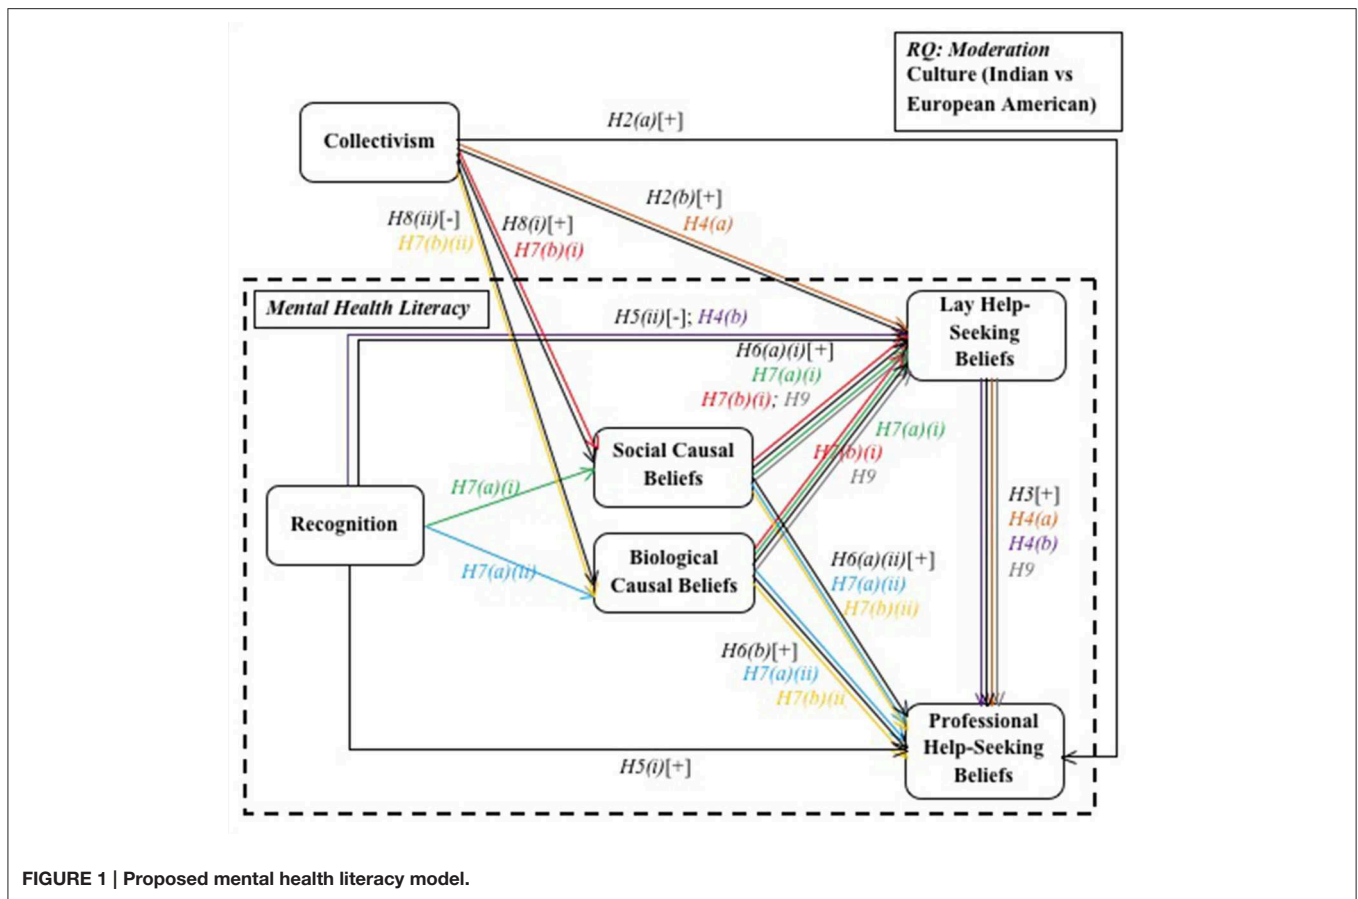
RQ: Moderation
Culture (Indian vs European American)

Collectivism

H2(a)[+]

H2(b)[+]
H4(a)

H8(ii)[-]
H7(b)(ii)

H8(i)[+]
H7(b)(i)

Mental Health Literacy

H5(ii)[-]; H4(b)

Lay Help-Seeking Beliefs

H6(a)(i)[+]
H7(a)(i)
H7(b)(i); H9

Social Causal Beliefs

H7(a)(i)
H7(b)(i)
H9

Recognition

H7(a)(i)

H7(a)(ii)

Biological Causal Beliefs

H3[+]
H4(a)
H4(b)
H9

H6(a)(ii)[+]
H7(a)(ii)
H7(b)(ii)

H6(b)[+]
H7(a)(ii)
H7(b)(ii)

Professional Help-Seeking Beliefs

H5(i)[+]

FIGURE 1 | Proposed mental health literacy model.